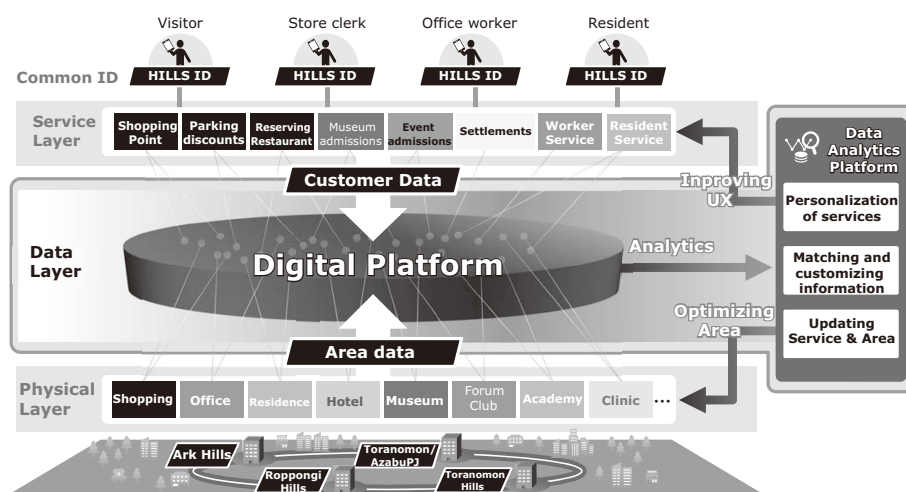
Visitor
Store clerk
Office worker
Resident

Common ID
HILLS ID
HILLS ID
HILLS ID
HILLS ID

Service Layer
Shopping Point
Parking discounts
Reserving Restaurant
Museum admissions
Event admissions
Settlements
Worker Service
Resident Service

Customer Data

Inproving UX

Data Analytics Platform
Personalization of services
Matching and customizing information
Updating Service & Area

Data Layer
Digital Platform
Analytics

Optimizing Area

Area data

Physical Layer
Shopping
Office
Residence
Hotel
Museum
Forum Club
Academy
Clinic
...

Ark Hills
Roppongi Hills
Toranomon/ AzabuPJ
Toranomon Hills